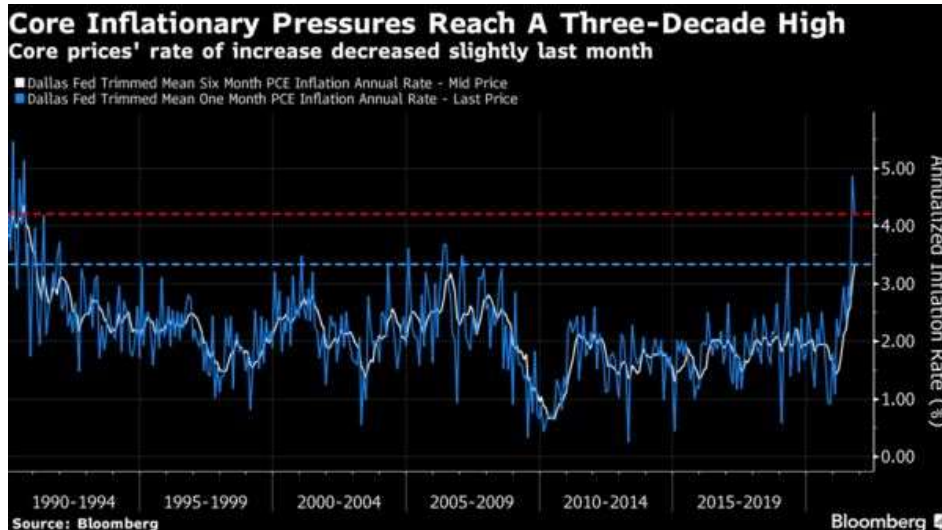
Core Inflationary Pressures Reach A Three-Decade High
Core prices' rate of increase decreased slightly last month

Dallas Fed Trimmed Mean Six Month PCE Inflation Annual Rate - Mid Price
Dallas Fed Trimmed Mean One Month PCE Inflation Annual Rate - Last Price

5.00
4.00
3.00
2.00
1.00
0.00

Annualized Inflation Rate (%)

1990-1994
1995-1999
2000-2004
2005-2009
2010-2014
2015-2019

Source: Bloomberg
Bloomberg